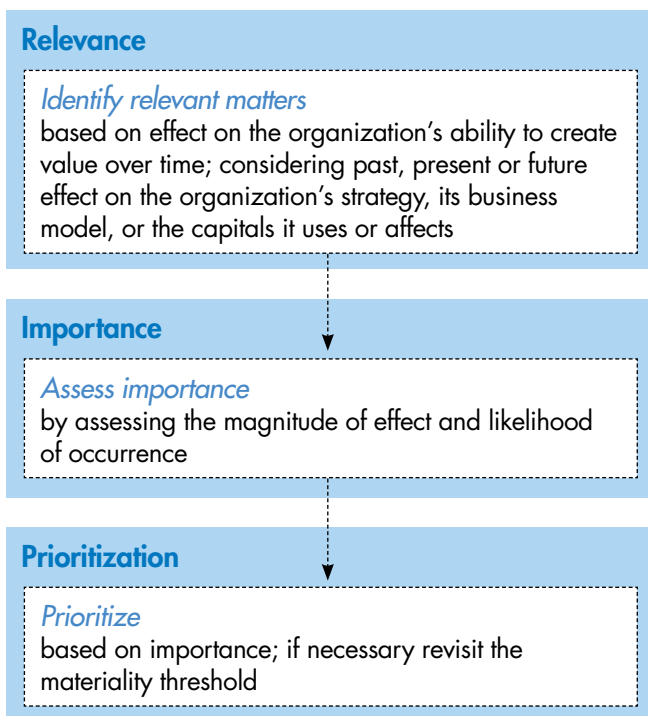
Relevance

Identify relevant matters
based on effect on the organization’s ability to create value over time; considering past, present or future effect on the organization’s strategy, its business model, or the capitals it uses or affects

Importance

Assess importance
by assessing the magnitude of effect and likelihood of occurrence

Prioritization

Prioritize
based on importance; if necessary revisit the materiality threshold